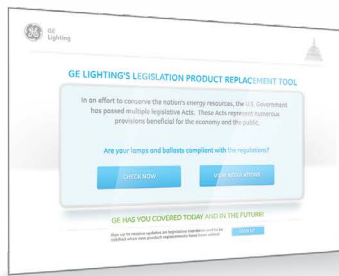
GE Lighting

GE LIGHTING'S LEGISLATION PRODUCT REPLACEMENT TOOL

In an effort to conserve the nation's energy resources, the U.S. Government has passed multiple legislative Acts. These Acts represent numerous provisions beneficial for the economy and the public.

Are your lamps and ballasts compliant with the regulations?

CHECK NOW

VIEW REGULATIONS

GE HAS YOU COVERED TODAY AND IN THE FUTURE!

Sign up to receive updates on legislative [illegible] and be notified when new product replacements have been added.

SIGN UP